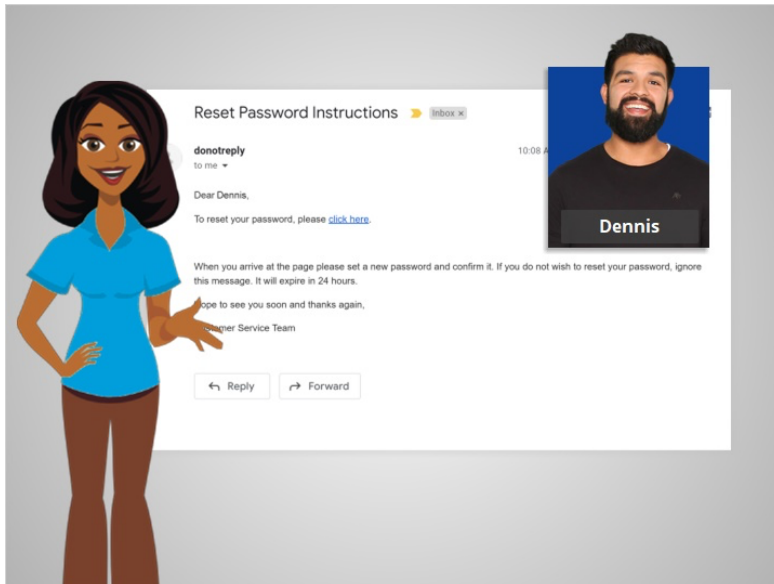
Reset Password Instructions Inbox ×

donotreply
to me

10:08 A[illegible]

Dear Dennis,

To reset your password, please click here.

When you arrive at the page please set a new password and confirm it. If you do not wish to reset your password, ignore this message. It will expire in 24 hours.

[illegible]ope to see you soon and thanks again,

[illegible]mer Service Team

Reply Forward

Dennis